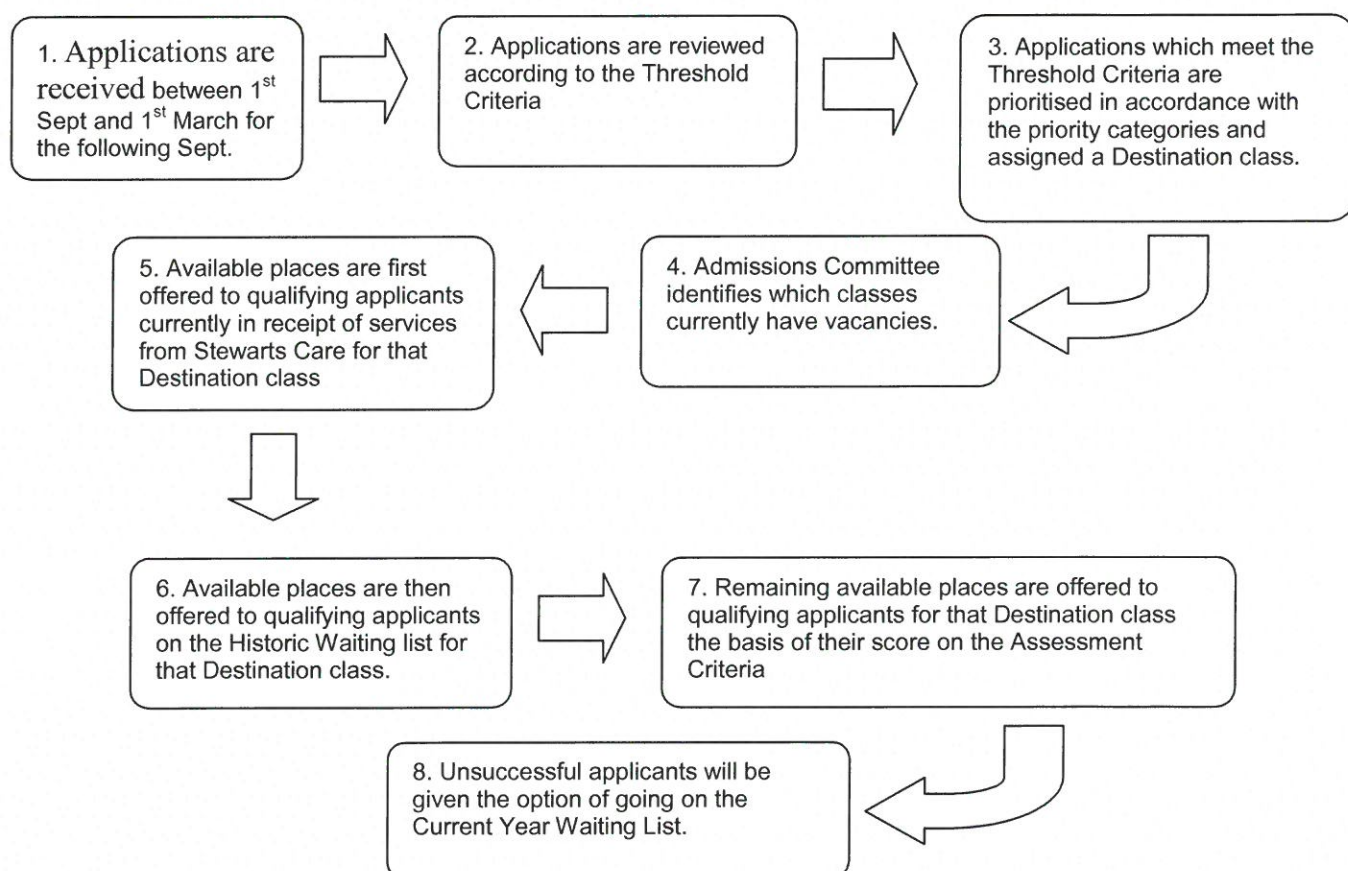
1. Applications are received between 1$^{st}$ Sept and 1$^{st}$ March for the following Sept.

2. Applications are reviewed according to the Threshold Criteria

3. Applications which meet the Threshold Criteria are prioritised in accordance with the priority categories and assigned a Destination class.

4. Admissions Committee identifies which classes currently have vacancies.

5. Available places are first offered to qualifying applicants currently in receipt of services from Stewarts Care for that Destination class

6. Available places are then offered to qualifying applicants on the Historic Waiting list for that Destination class.

7. Remaining available places are offered to qualifying applicants for that Destination class the basis of their score on the Assessment Criteria

8. Unsuccessful applicants will be given the option of going on the Current Year Waiting List.